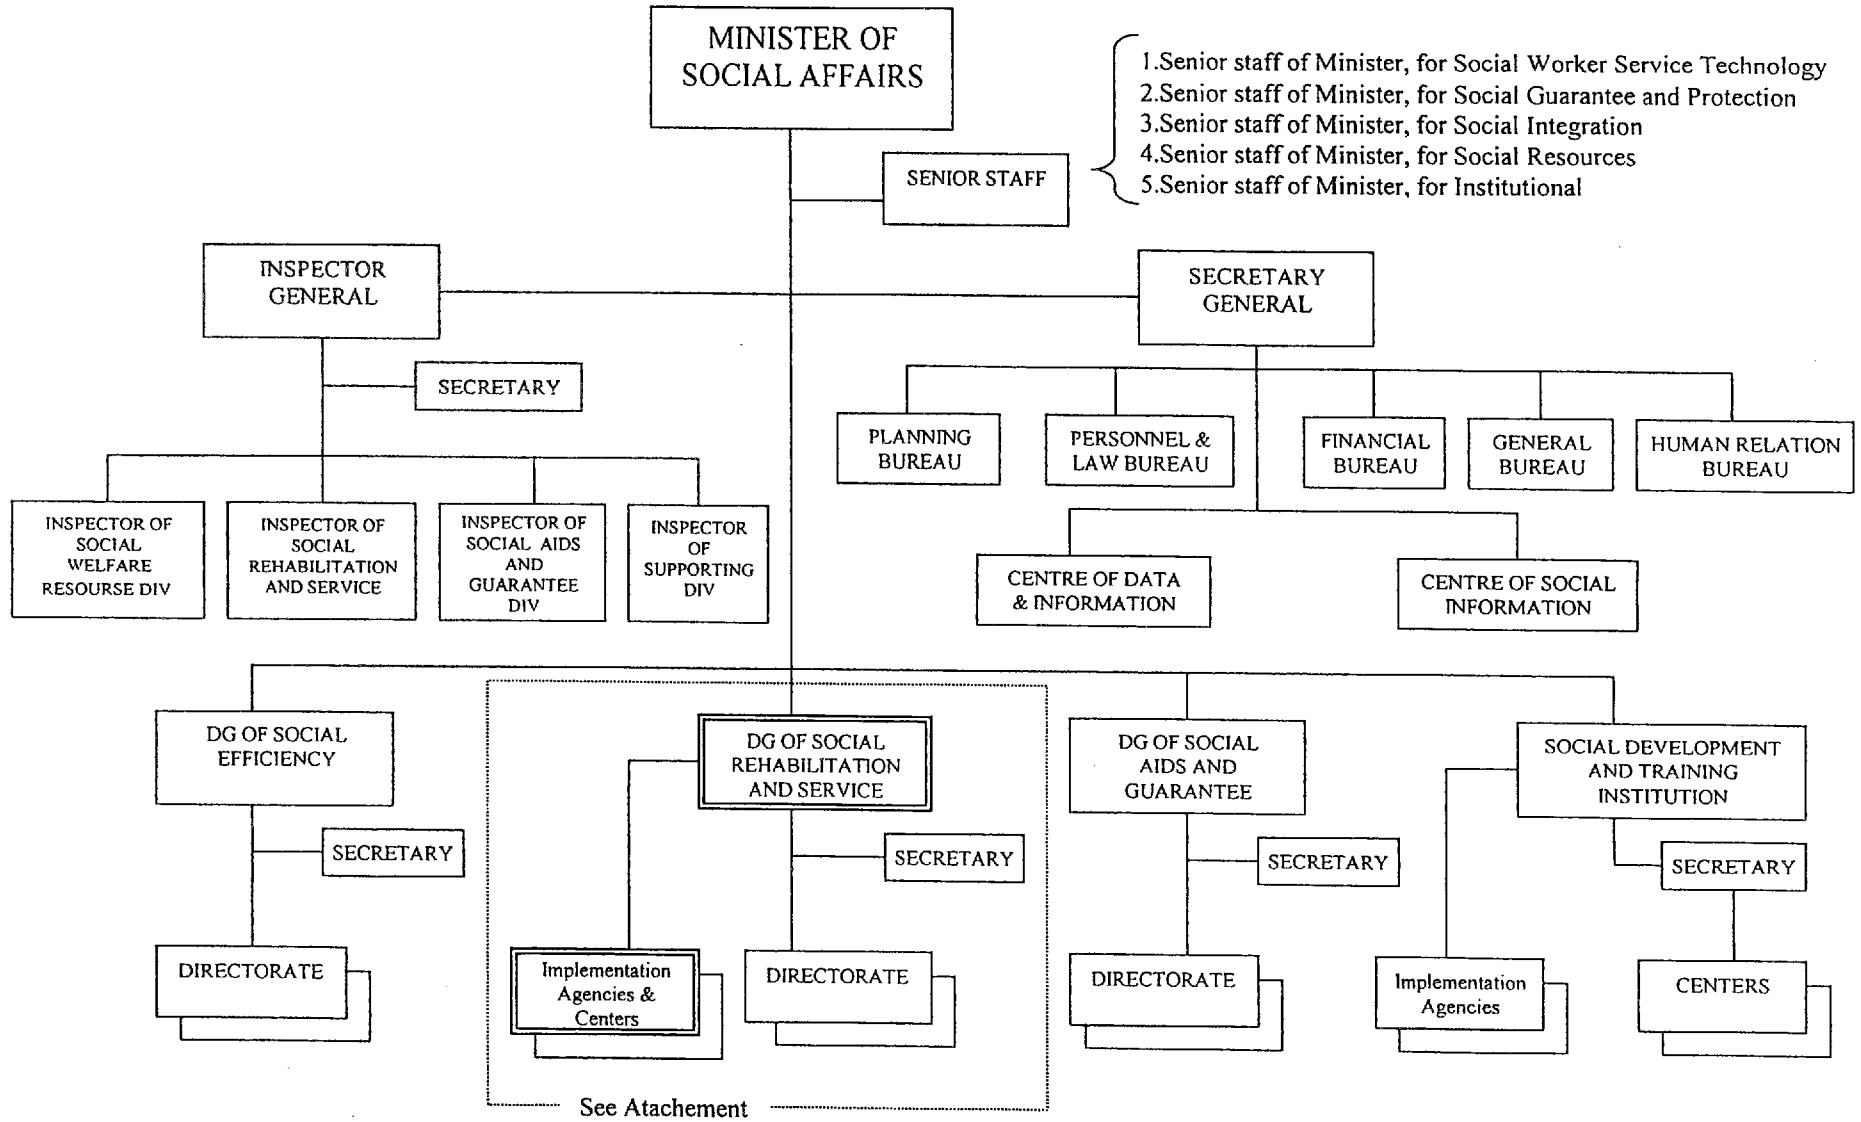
MINISTER OF SOCIAL AFFAIRS

SENIOR STAFF

1.Senior staff of Minister, for Social Worker Service Technology
2.Senior staff of Minister, for Social Guarantee and Protection
3.Senior staff of Minister, for Social Integration
4.Senior staff of Minister, for Social Resources
5.Senior staff of Minister, for Institutional

INSPECTOR GENERAL

SECRETARY GENERAL

SECRETARY

PLANNING BUREAU

PERSONNEL & LAW BUREAU

FINANCIAL BUREAU

GENERAL BUREAU

HUMAN RELATION BUREAU

INSPECTOR OF SOCIAL WELFARE RESOURSE DIV

INSPECTOR OF SOCIAL REHABILITATION AND SERVICE

INSPECTOR OF SOCIAL AIDS AND GUARANTEE DIV

INSPECTOR OF SUPPORTING DIV

CENTRE OF DATA & INFORMATION

CENTRE OF SOCIAL INFORMATION

DG OF SOCIAL EFFICIENCY

SECRETARY

DIRECTORATE

DG OF SOCIAL REHABILITATION AND SERVICE

SECRETARY

Implementation Agencies & Centers

DIRECTORATE

See Atachement

DG OF SOCIAL AIDS AND GUARANTEE

SECRETARY

DIRECTORATE

SOCIAL DEVELOPMENT AND TRAINING INSTITUTION

SECRETARY

Implementation Agencies

CENTERS